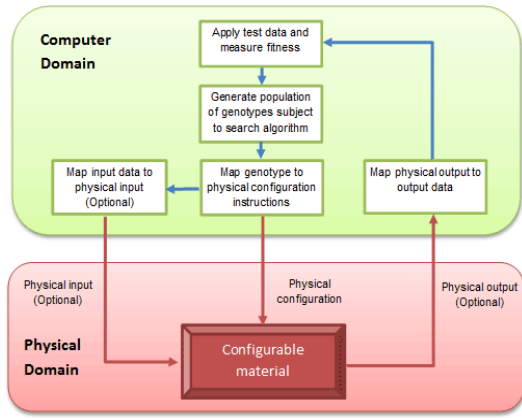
Computer Domain

Apply test data and measure fitness

Generate population of genotypes subject to search algorithm

Map input data to physical input (Optional)

Map genotype to physical configuration instructions

Map physical output to output data

Physical input (Optional)

Physical configuration

Physical output (Optional)

Physical Domain

Configurable material